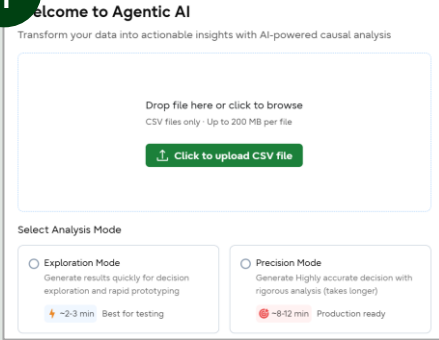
elcome to Agentic AI

Transform your data into actionable insights with AI-powered causal analysis

Drop file here or click to browse

CSV files only · Up to 200 MB per file

Click to upload CSV file

Select Analysis Mode

Exploration Mode

Generate results quickly for decision exploration and rapid prototyping

~2-3 min Best for testing

Precision Mode

Generate Highly accurate decision with rigorous analysis (takes longer)

~8-12 min Production ready